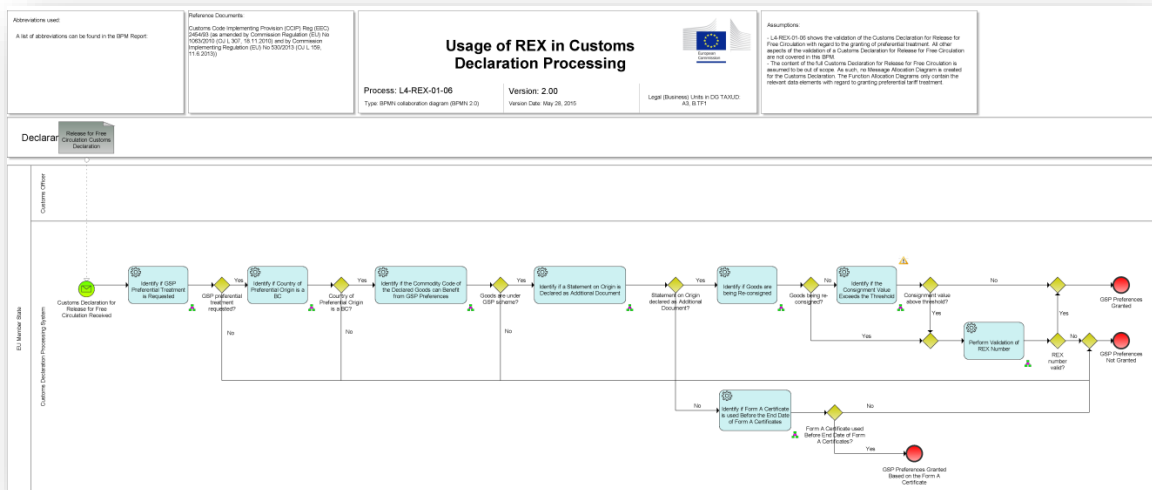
Abbreviations used:

A list of abbreviations can be found in the BPM Report.

Reference Documents:

Customs Code Implementing Provision (CCIP) Reg (EEC) 2454/93 (as amended by Commission Regulation (EU) No 1063/2010 (OJ L 307, 18.11.2010) and by Commission Implementing Regulation (EU) No 530/2013 (OJ L 159, 11.6.2013))

Usage of REX in Customs Declaration Processing

European Commission

Process: L4-REX-01-06

Version: 2.00

Type: BPMN collaboration diagram (BPMN 2.0)

Version Date: May 26, 2015

Legal (Business) Units in DG TAXUD: A3, B.TF1

Assumptions:

- L4-REX-01-06 shows the validation of the Customs Declaration for Release for Free Circulation with regard to the granting of preferential treatment. All other aspects of the validation of a Customs Declaration for Release for Free Circulation are not covered in this BPM.
- The content of the full Customs Declaration for Release for Free Circulation is assumed to be out of scope. As such, no Message Allocation Diagram is created for the Customs Declaration. The Function Allocation Diagrams only contain the relevant data elements with regard to granting preferential tariff treatment.

Declarant

Release for Free Circulation Customs Declaration

Customs Officer

EU Member State

Customs Declaration Processing System

Customs Declaration for Release for Free Circulation Received

Identify if GSP Preferential Treatment is Requested

GSP preferential treatment requested?

Yes

No

Identify if Country of Preferential Origin is a BC

Country of Preferential Origin is a BC?

Yes

No

Identify if the Commodity Code of the Declared Goods can Benefit from GSP Preferences

Goods are under GSP scheme?

Yes

No

Identify if a Statement on Origin is Declared as Additional Document

Statement on Origin declared as Additional Document?

Yes

No

Identify if Goods are being Re-consigned

Goods being re-consigned?

No

Yes

Identify if the Consignment Value Exceeds the Threshold

Consignment value above threshold?

No

Yes

Perform Validation of REX Number

REX number valid?

Yes

No

GSP Preferences Granted

GSP Preferences Not Granted

Identify if Form A Certificate is used Before the End Date of Form A Certificates

Form A Certificate used Before End Date of Form A Certificates?

No

Yes

GSP Preferences Granted Based on the Form A Certificate